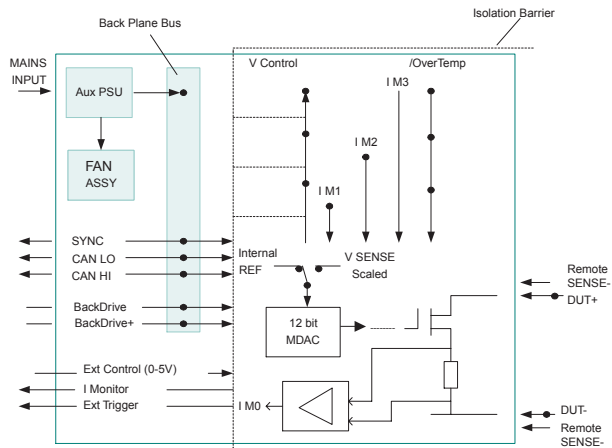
Back Plane Bus

Isolation Barrier

MAINS INPUT

Aux PSU

FAN ASSY

V Control

/OverTemp

I M3

I M2

I M1

SYNC

CAN LO

CAN HI

Internal REF

V SENSE Scaled

Remote SENSE-

DUT+

BackDrive-

BackDrive+

12 bit MDAC

Ext Control (0-5V)

I Monitor

Ext Trigger

I M0

DUT-

Remote SENSE-